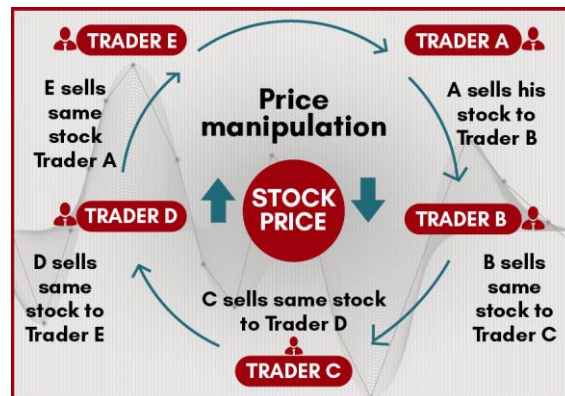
TRADER E

TRADER A

E sells same stock Trader A

Price manipulation

A sells his stock to Trader B

TRADER D

STOCK PRICE

TRADER B

D sells same stock to Trader E

C sells same stock to Trader D

B sells same stock to Trader C

TRADER C